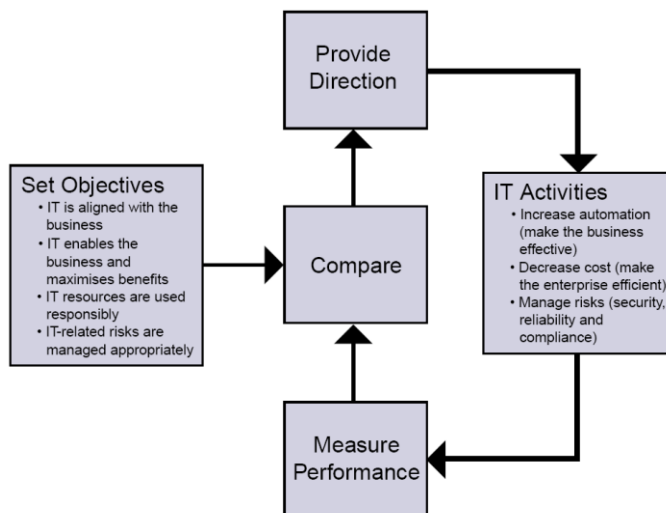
Provide Direction

Set Objectives
• IT is aligned with the business
• IT enables the business and maximises benefits
• IT resources are used responsibly
• IT-related risks are managed appropriately

Compare

IT Activities
• Increase automation (make the business effective)
• Decrease cost (make the enterprise efficient)
• Manage risks (security, reliability and compliance)

Measure Performance